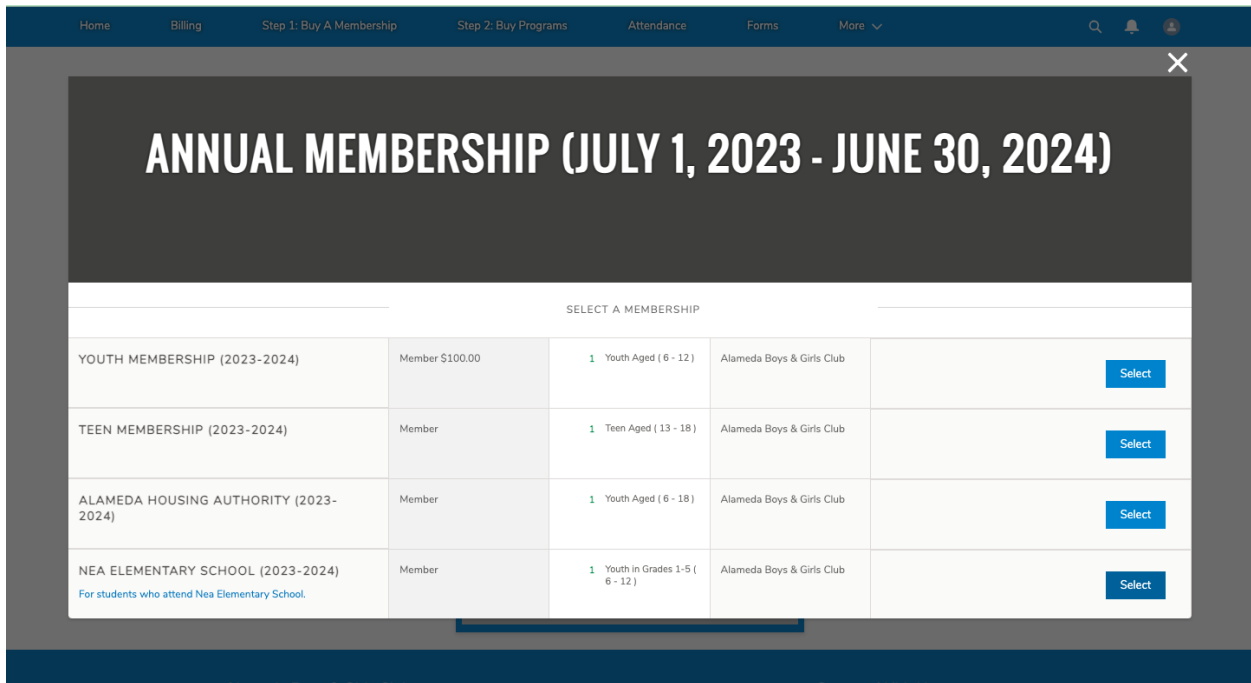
Home Billing Step 1: Buy A Membership Step 2: Buy Programs Attendance Forms More

ANNUAL MEMBERSHIP (JULY 1, 2023 - JUNE 30, 2024)

SELECT A MEMBERSHIP

| | | | | |
|---|---|---|---|---|
| YOUTH MEMBERSHIP (2023-2024) | Member $100.00 | 1 Youth Aged ( 6 - 12 ) | Alameda Boys & Girls Club | Select |
| TEEN MEMBERSHIP (2023-2024) | Member | 1 Teen Aged ( 13 - 18 ) | Alameda Boys & Girls Club | Select |
| ALAMEDA HOUSING AUTHORITY (2023-2024) | Member | 1 Youth Aged ( 6 - 18 ) | Alameda Boys & Girls Club | Select |
| NEA ELEMENTARY SCHOOL (2023-2024) For students who attend Nea Elementary School. | Member | 1 Youth in Grades 1-5 ( 6 - 12 ) | Alameda Boys & Girls Club | Select |